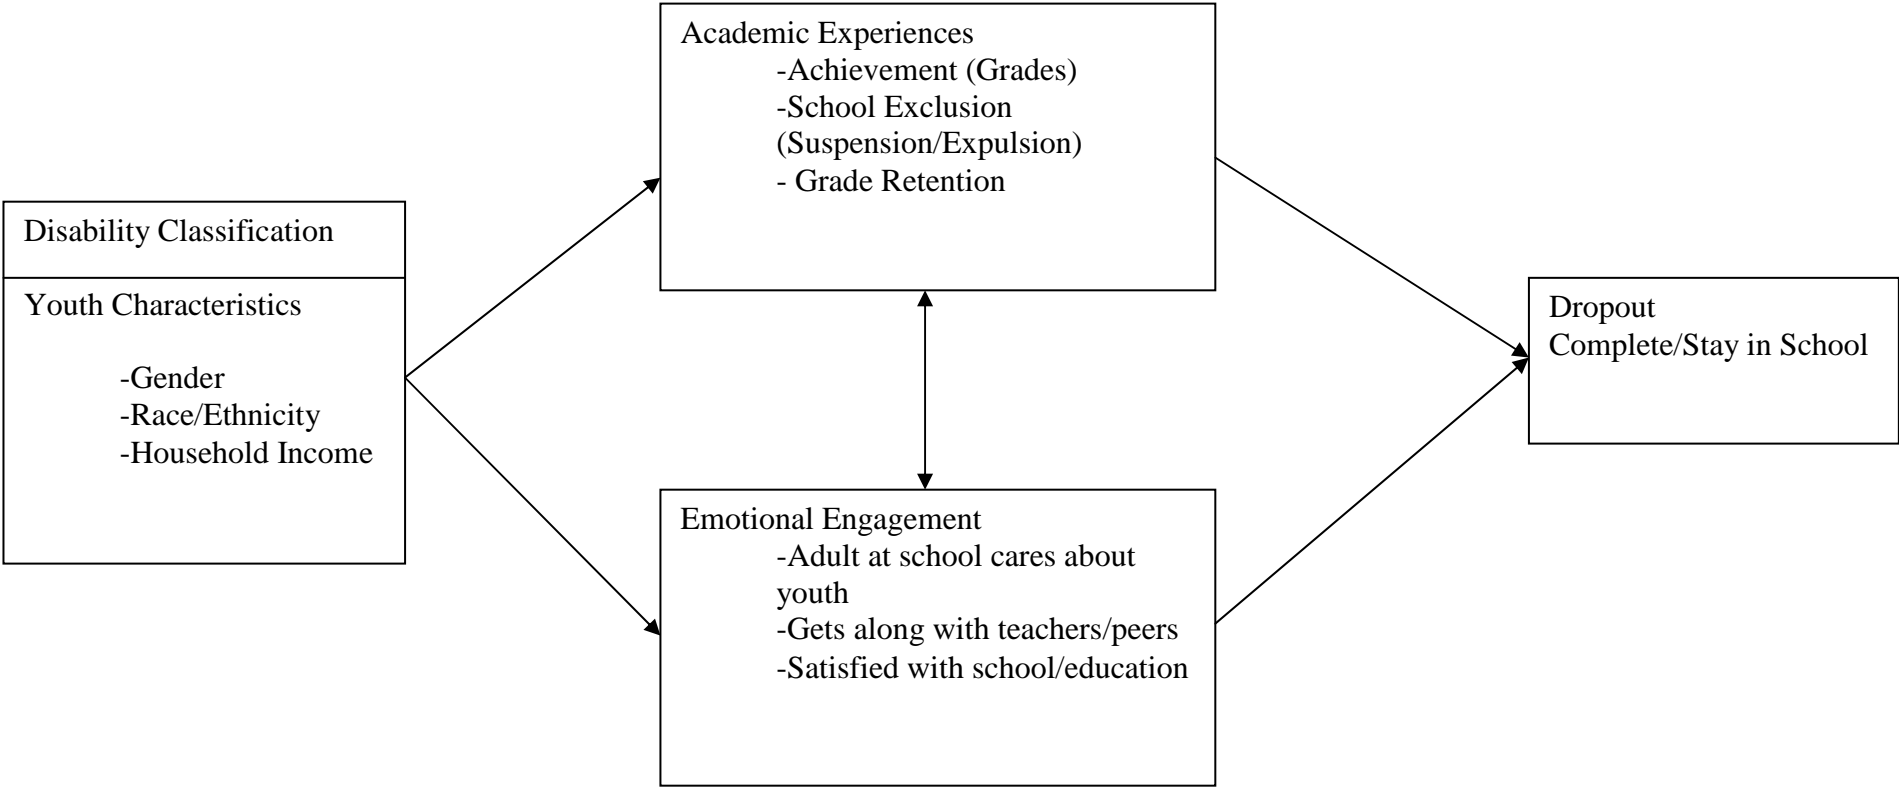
Disability Classification

Youth Characteristics

-Gender
-Race/Ethnicity
-Household Income

Academic Experiences
-Achievement (Grades)
-School Exclusion (Suspension/Expulsion)
- Grade Retention

Emotional Engagement
-Adult at school cares about youth
-Gets along with teachers/peers
-Satisfied with school/education

Dropout
Complete/Stay in School